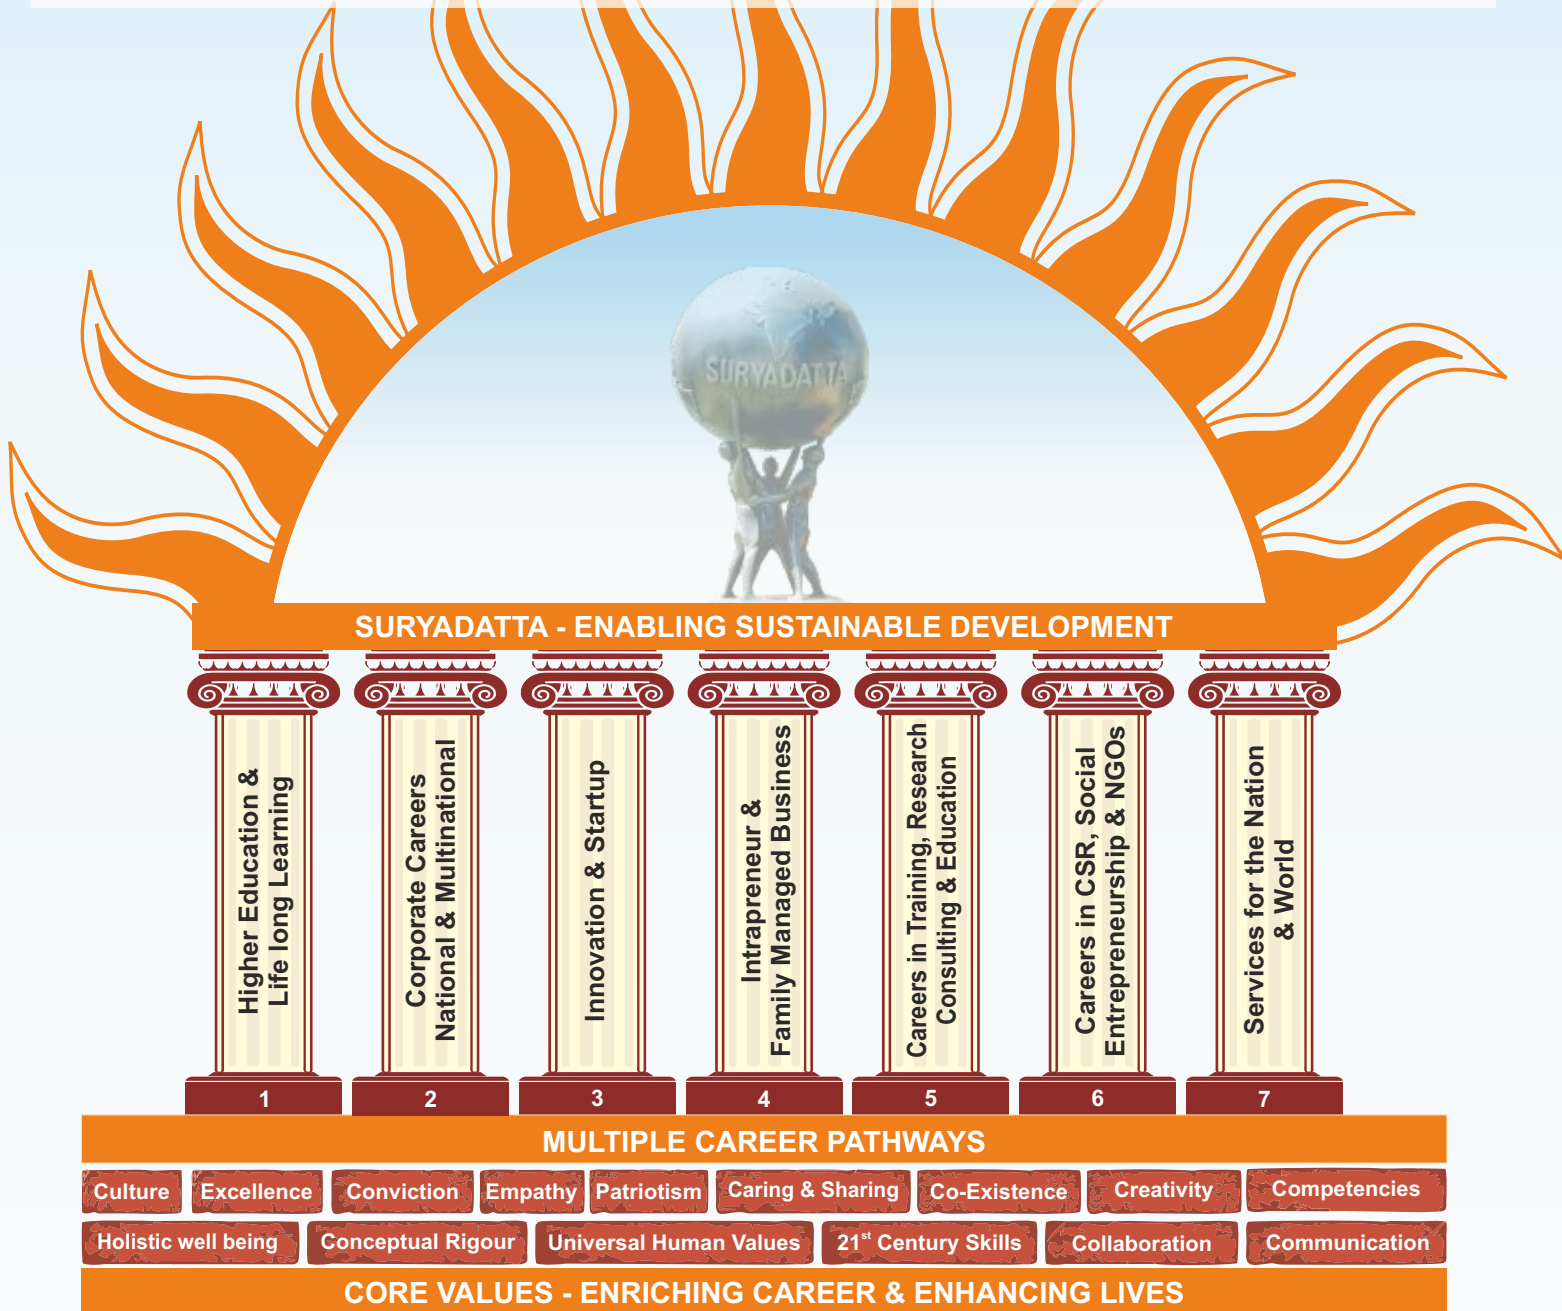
SURYADATTA

SURYADATTA - ENABLING SUSTAINABLE DEVELOPMENT

Higher Education & Life long Learning

Corporate Careers National & Multinational

Innovation & Startup

Intrapreneur & Family Managed Business

Careers in Training, Research Consulting & Education

Careers in CSR, Social Entrepreneurship & NGOs

Services for the Nation & World

1 2 3 4 5 6 7

MULTIPLE CAREER PATHWAYS

Culture Excellence Conviction Empathy Patriotism Caring & Sharing Co-Existence Creativity Competencies

Holistic well being Conceptual Rigour Universal Human Values $21^{st}$ Century Skills Collaboration Communication

CORE VALUES - ENRICHING CAREER & ENHANCING LIVES